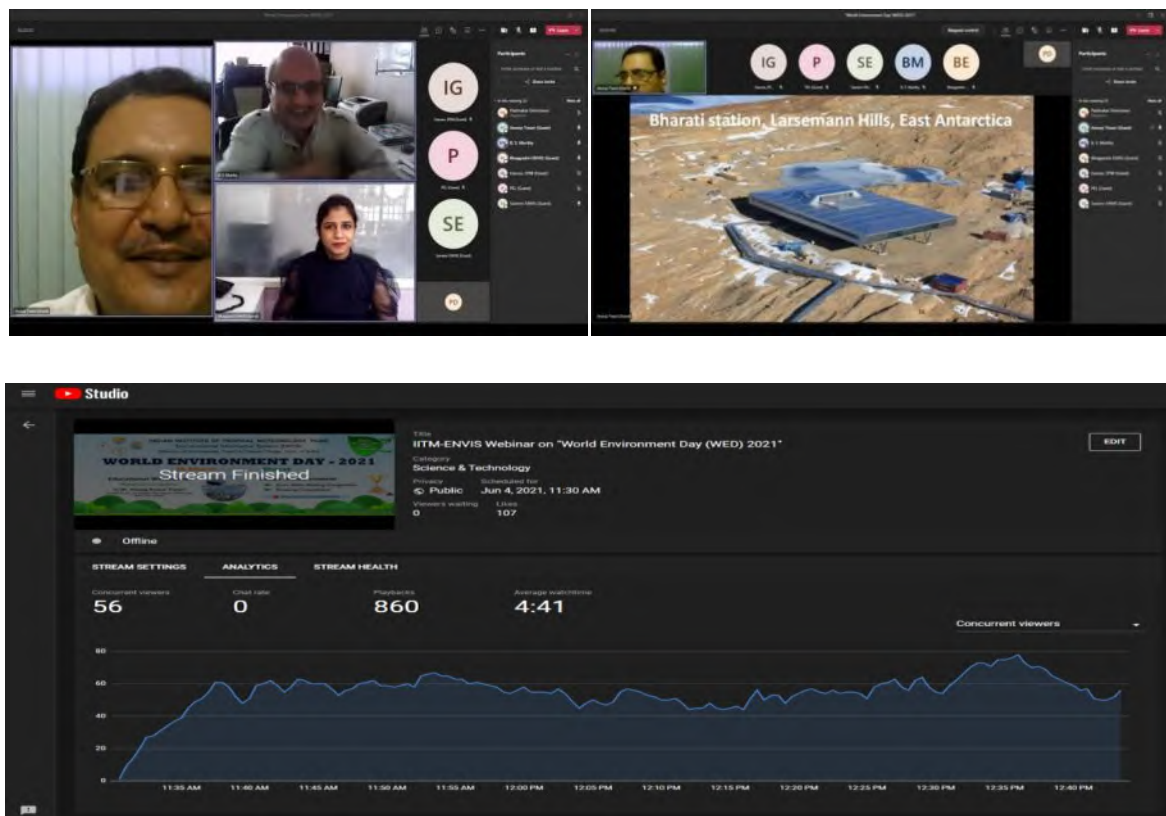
IG

P

SE

PD

Participants

IG P SE BM BE

PD

Participants

Bharati station, Larsemann Hills, East Antarctica

Studio

WORLD ENVIRONMENT DAY - 2021

Stream Finished

Title

IITM-ENVIS Webinar on "World Environment Day (WED) 2021"

Category

Science & Technology

Privacy

Public

Scheduled for

Jun 4, 2021, 11:30 AM

Viewers waiting

0

Likes

107

EDIT

Offline

STREAM SETTINGS

ANALYTICS

STREAM HEALTH

Concurrent viewers

56

Chat rate

0

Playbacks

860

Average watchtime

4:41

Concurrent viewers

80

60

40

20

0

11:35 AM 11:40 AM 11:45 AM 11:50 AM 11:55 AM 12:00 PM 12:05 PM 12:10 PM 12:15 PM 12:20 PM 12:25 PM 12:30 PM 12:35 PM 12:40 PM